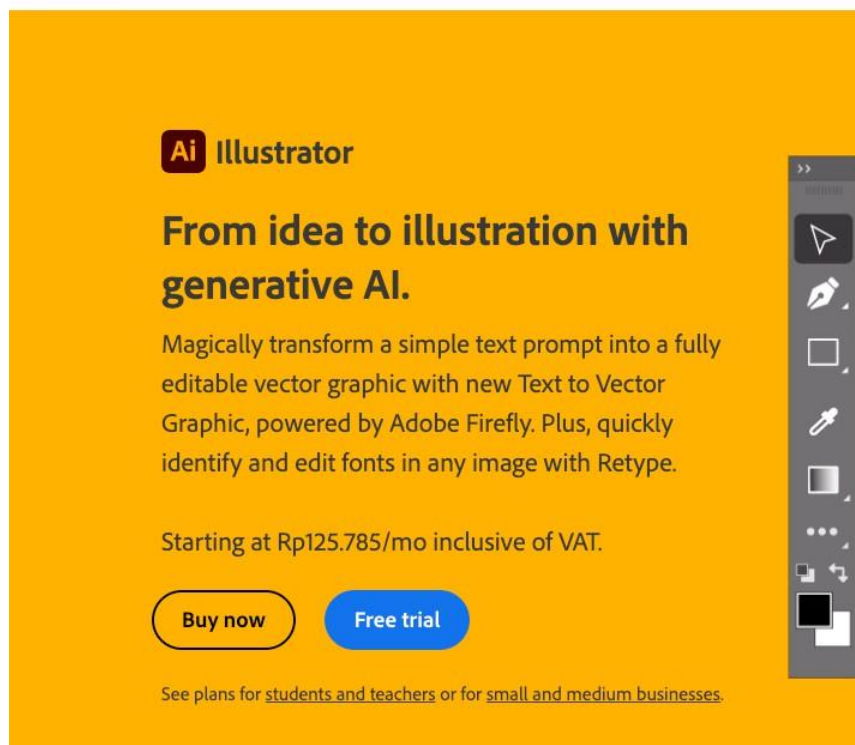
Ai Illustrator

From idea to illustration with generative AI.

Magically transform a simple text prompt into a fully editable vector graphic with new Text to Vector Graphic, powered by Adobe Firefly. Plus, quickly identify and edit fonts in any image with Retype.

Starting at Rp125.785/mo inclusive of VAT.

Buy now

Free trial

See plans for students and teachers or for small and medium businesses.